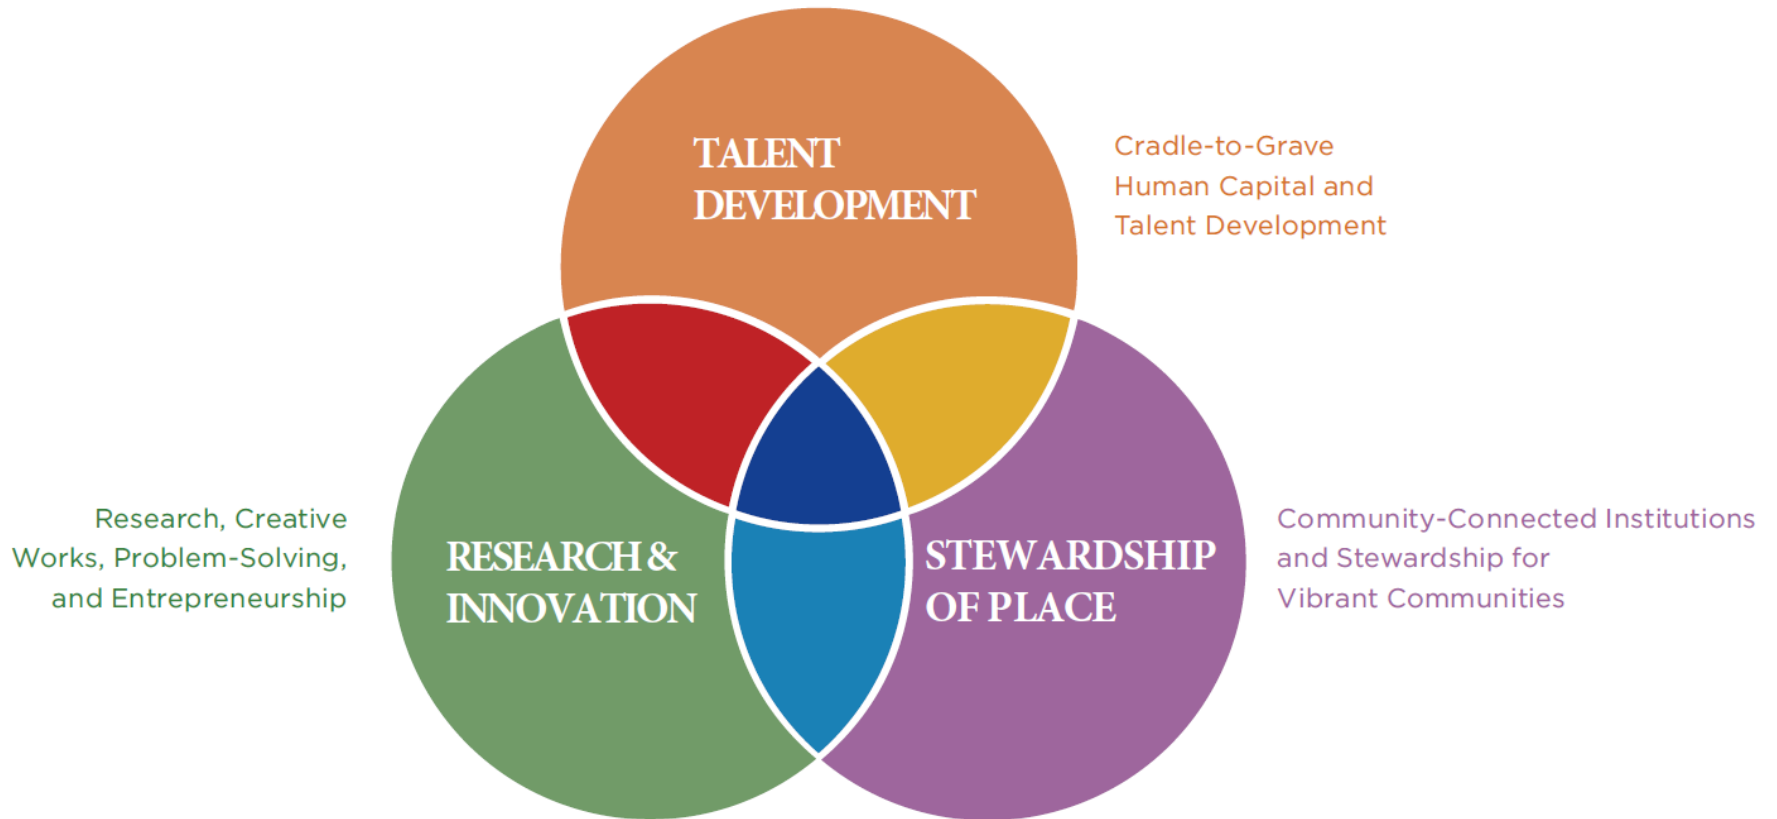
TALENT DEVELOPMENT

Cradle-to-Grave Human Capital and Talent Development

Research, Creative Works, Problem-Solving, and Entrepreneurship

RESEARCH & INNOVATION

STEWARDSHIP OF PLACE

Community-Connected Institutions and Stewardship for Vibrant Communities